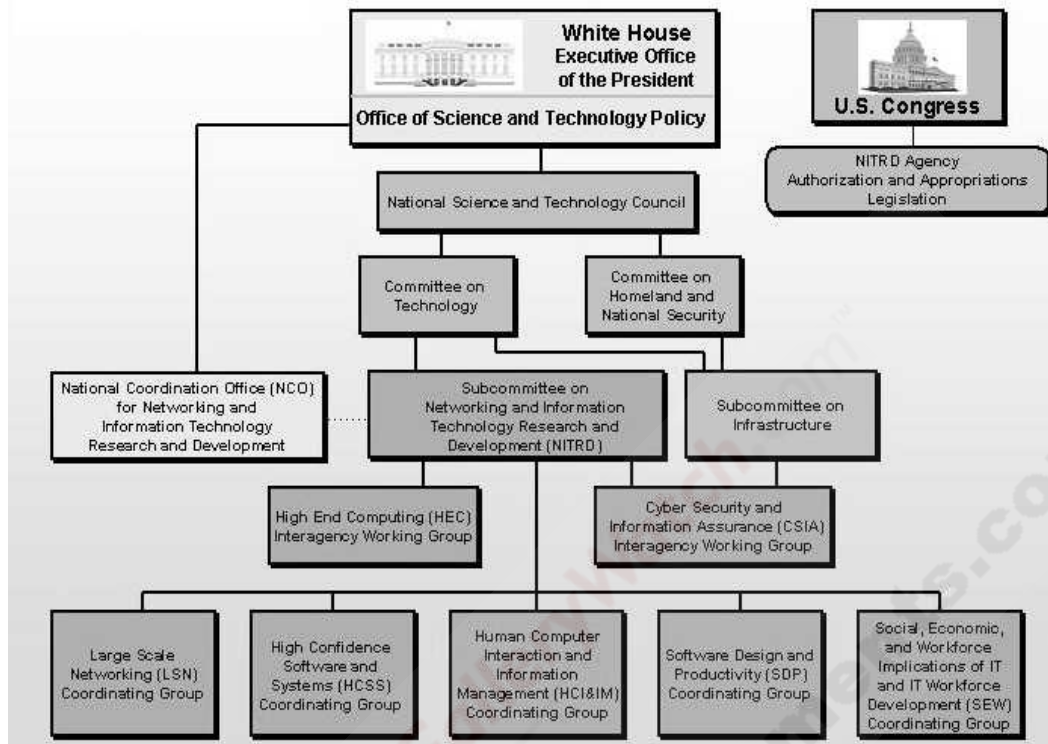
White House
Executive Office
of the President

Office of Science and Technology Policy

U.S. Congress

NITRD Agency
Authorization and Appropriations
Legislation

National Science and Technology Council

Committee on
Technology

Committee on
Homeland and
National Security

National Coordination Office (NCO)
for Networking and
Information Technology
Research and Development

Subcommittee on
Networking and Information
Technology Research and
Development (NITRD)

Subcommittee on
Infrastructure

High End Computing (HEC)
Interagency Working Group

Cyber Security and
Information Assurance (CSIA)
Interagency Working Group

Large Scale
Networking (LSN)
Coordinating Group

High Confidence
Software and
Systems (HCSS)
Coordinating Group

Human Computer
Interaction and
Information
Management (HCI&IM)
Coordinating Group

Software Design and
Productivity (SDP)
Coordinating Group

Social, Economic,
and Workforce
Implications of IT
and IT Workforce
Development (SEW)
Coordinating Group